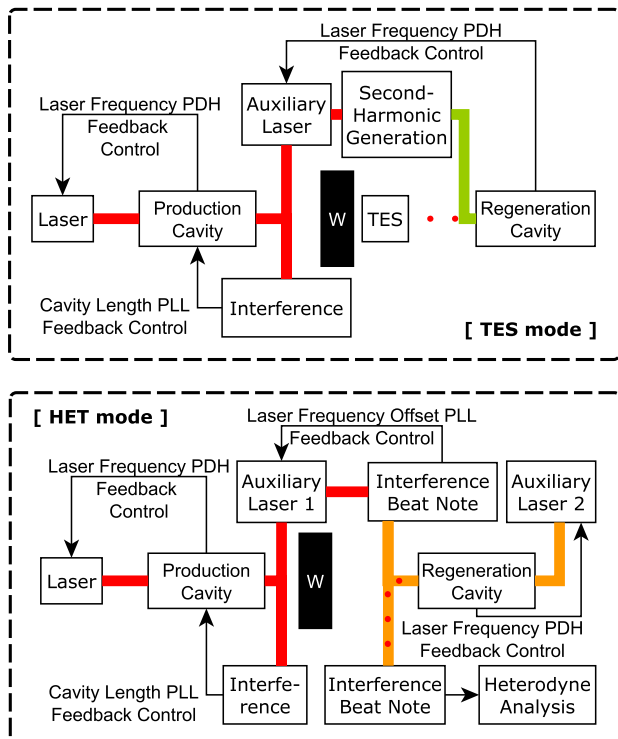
Laser Frequency PDH Feedback Control

Laser Frequency PDH Feedback Control

Auxiliary Laser

Second-Harmonic Generation

Laser

Production Cavity

W

TES

Regeneration Cavity

Cavity Length PLL Feedback Control

Interference

[ TES mode ]

[ HET mode ]

Laser Frequency Offset PLL Feedback Control

Laser Frequency PDH Feedback Control

Auxiliary Laser 1

Interference Beat Note

Auxiliary Laser 2

Laser

Production Cavity

W

Regeneration Cavity

Laser Frequency PDH Feedback Control

Cavity Length PLL Feedback Control

Interference

Interference Beat Note

Heterodyne Analysis